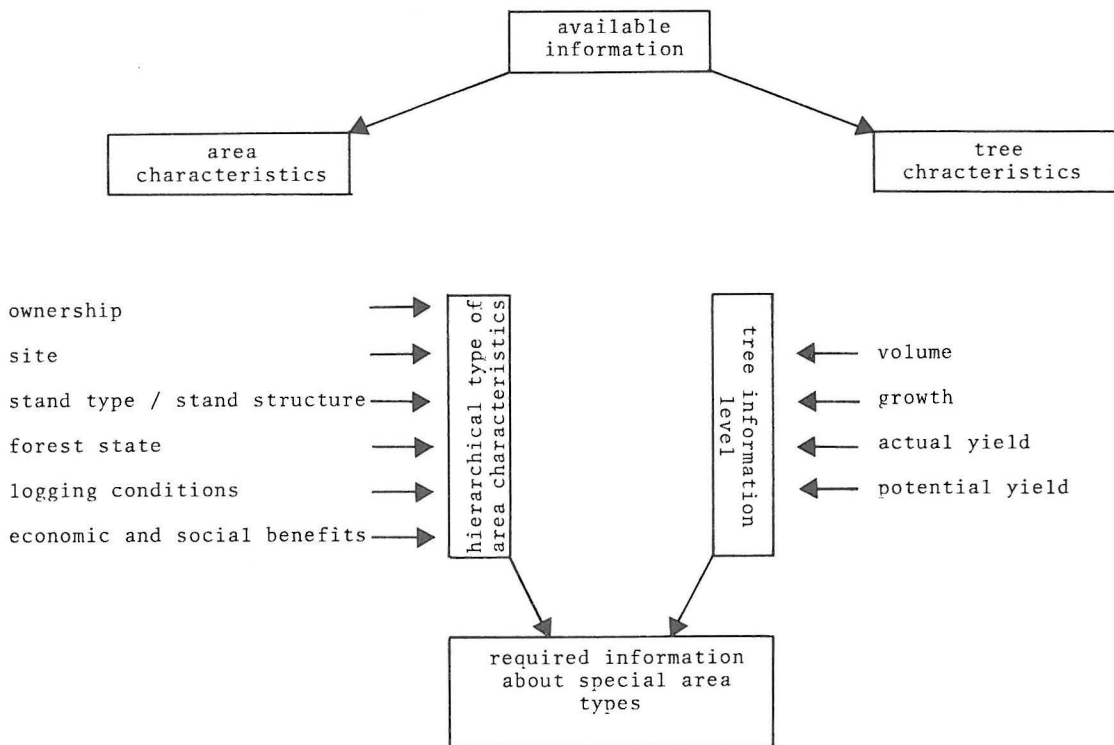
available information

area characteristics

tree chracteristics

ownership

site

stand type / stand structure

forest state

logging conditions

economic and social benefits

hierarchical type of area characteristics

tree information level

volume

growth

actual yield

potential yield

required information about special area types